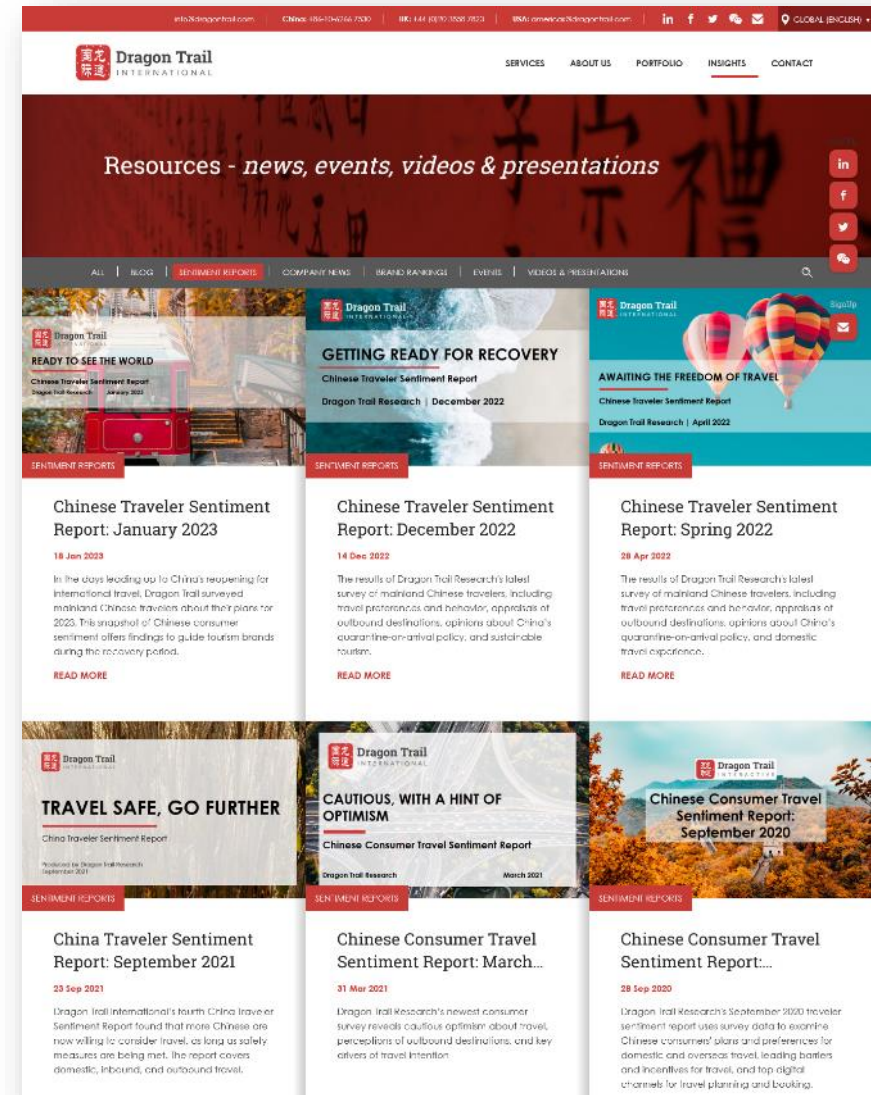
info@dragontrail.com | China: +86-10-6766 7530 | UK: +44 (0)20 3588 7823 | USA: americas@dragontrail.com | in f | GLOBAL (ENGLISH)

Dragon Trail INTERNATIONAL

SERVICES ABOUT US PORTFOLIO INSIGHTS CONTACT

Resources - *news, events, videos & presentations*

in f

ALL | BLOG | SENTIMENT REPORTS | COMPANY NEWS | BRAND RANKINGS | EVENTS | VIDEOS & PRESENTATIONS

SignUp

Dragon Trail INTERNATIONAL
READY TO SEE THE WORLD
Chinese Traveler Sentiment Report
Dragon Trail Research January 2023

SENTIMENT REPORTS

Chinese Traveler Sentiment Report: January 2023

18 Jan 2023

In the days leading up to China's reopening for international travel, Dragon Trail surveyed mainland Chinese travelers about their plans for 2023. This snapshot of Chinese consumer sentiment offers findings to guide tourism brands during the recovery period.

READ MORE

Dragon Trail INTERNATIONAL
GETTING READY FOR RECOVERY
Chinese Traveler Sentiment Report
Dragon Trail Research | December 2022

SENTIMENT REPORTS

Chinese Traveler Sentiment Report: December 2022

14 Dec 2022

The results of Dragon Trail Research's latest survey of mainland Chinese travelers, including travel preferences and behavior, appraisals of outbound destinations, opinions about China's quarantine-on-arrival policy, and sustainable tourism.

READ MORE

Dragon Trail INTERNATIONAL
AWAITING THE FREEDOM OF TRAVEL
Chinese Traveler Sentiment Report
Dragon Trail Research | April 2022

SENTIMENT REPORTS

Chinese Traveler Sentiment Report: Spring 2022

28 Apr 2022

The results of Dragon Trail Research's latest survey of mainland Chinese travelers, including travel preferences and behavior, appraisals of outbound destinations, opinions about China's quarantine-on-arrival policy, and domestic travel experience.

READ MORE

Dragon Trail INTERNATIONAL
TRAVEL SAFE, GO FURTHER
China Traveler Sentiment Report
Produced by Dragon Trail Research September 2021

SENTIMENT REPORTS

China Traveler Sentiment Report: September 2021

23 Sep 2021

Dragon Trail International's fourth China Traveler Sentiment Report found that more Chinese are now willing to consider travel, as long as safety measures are being met. The report covers domestic, inbound, and outbound travel.

Dragon Trail INTERNATIONAL
CAUTIOUS, WITH A HINT OF OPTIMISM
Chinese Consumer Travel Sentiment Report
Dragon Trail Research March 2021

SENTIMENT REPORTS

Chinese Consumer Travel Sentiment Report: March...

31 Mar 2021

Dragon Trail Research's newest consumer survey reveals cautious optimism about travel, perceptions of outbound destinations, and key drivers of travel intention.

Dragon Trail INTERACTIVE
Chinese Consumer Travel Sentiment Report: September 2020

SENTIMENT REPORTS

Chinese Consumer Travel Sentiment Report:...

28 Sep 2020

Dragon Trail Research's September 2020 traveler sentiment report uses survey data to examine Chinese consumers' plans and preferences for domestic and overseas travel, leading barriers and incentives for travel, and top digital channels for travel planning and booking.